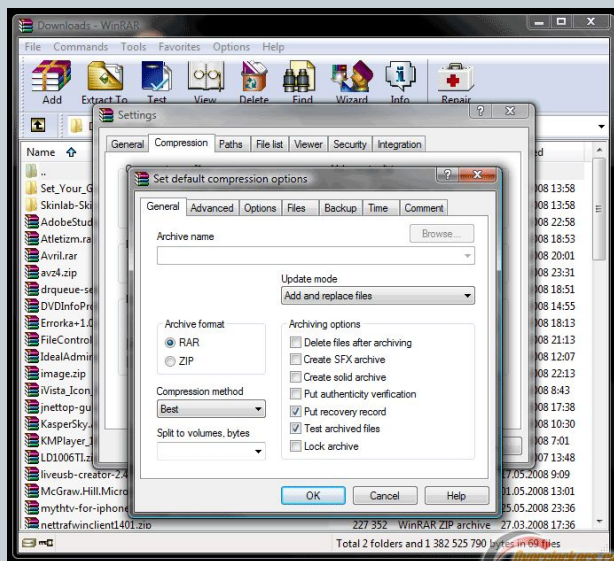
Downloads - WinRAR

File Commands Tools Favorites Options Help

Add Extract To Test View Delete Find Wizard Info Repair

Settings

General Compression Paths File list Viewer Security Integration

Name

..
Set_Your_G
Skinlab-Ski
AdobeStud
Atletizm.ra
Avril.rar
avz4.zip
drqueue-se
DVDInfoPr
Erroka+1.0
FileControl
IdealAdmi
image.zip
iVista_Icon
jnettop-gu
KasperSky.
KMPlayer_1
LD1006TI.z
liveusb-creator-2.4
McGraw.Hill.Micro
mythtv-for-iphone
nettrafwinclient1401.zip

ed
008 13:58
008 13:58
008 22:58
08 18:53
08 20:01
08 23:31
08 18:51
008 14:55
08 18:13
08 21:13
08 12:07
08 22:13
008 8:43
08 17:38
08 10:30
08 7:01
08 1:58
007 13:48
27.05.2008 9:09
01.05.2008 13:01
25.05.2008 23:36
227 352 WinRAR ZIP archive 27.03.2008 17:36

Set default compression options

General Advanced Options Files Backup Time Comment

Archive name

Browse...

Update mode
Add and replace files

Archive format
RAR
ZIP

Archiving options
Delete files after archiving
Create SFX archive
Create solid archive
Put authenticity verification
Put recovery record
Test archived files
Lock archive

Compression method
Best

Split to volumes, bytes

OK Cancel Help

Total 2 folders and 1 382 525 790 bytes in 69 files